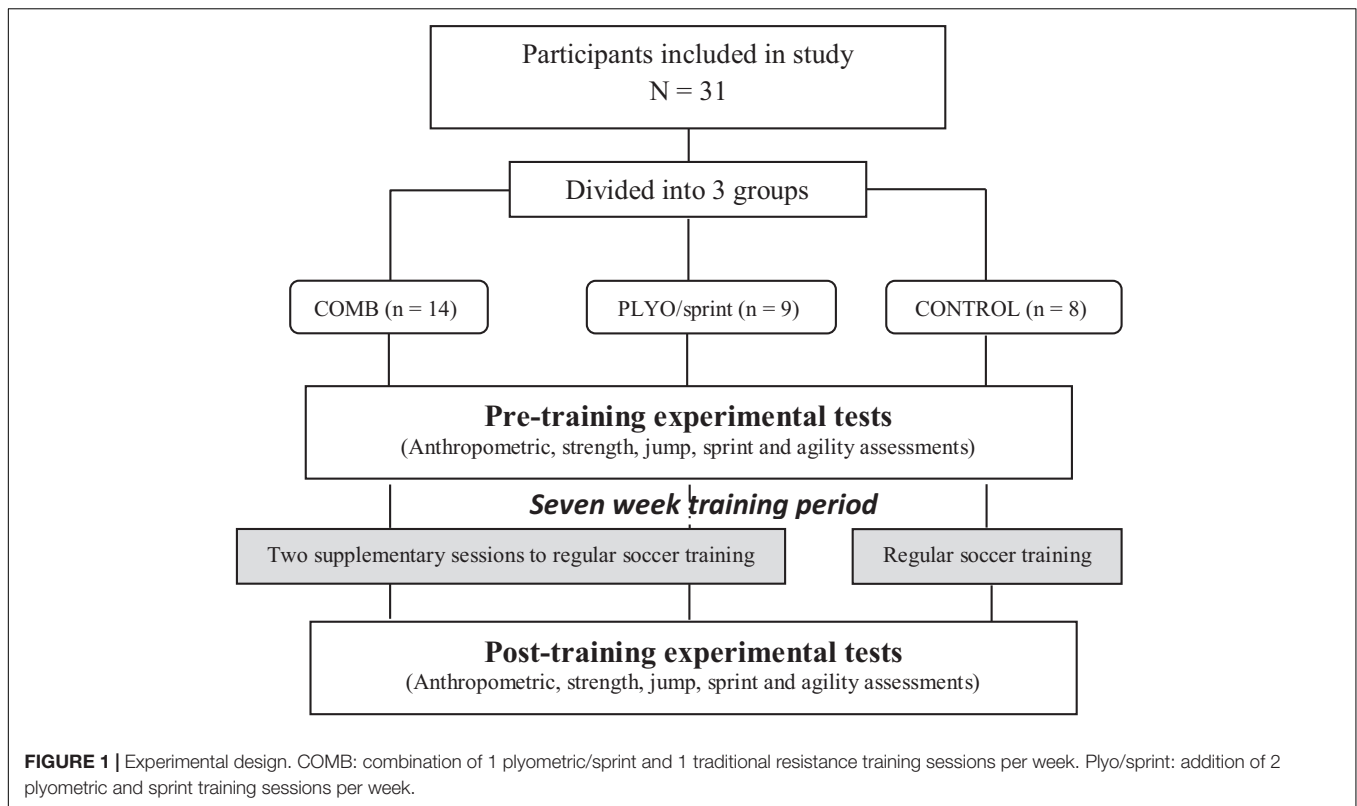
Participants included in study
N = 31

Divided into 3 groups

COMB (n = 14)

PLYO/sprint (n = 9)

CONTROL (n = 8)

**Pre-training experimental tests**
(Anthropometric, strength, jump, sprint and agility assessments)

*Seven week training period*

Two supplementary sessions to regular soccer training

Regular soccer training

**Post-training experimental tests**
(Anthropometric, strength, jump, sprint and agility assessments)

**FIGURE 1 |** Experimental design. COMB: combination of 1 plyometric/sprint and 1 traditional resistance training sessions per week. Plyo/sprint: addition of 2 plyometric and sprint training sessions per week.